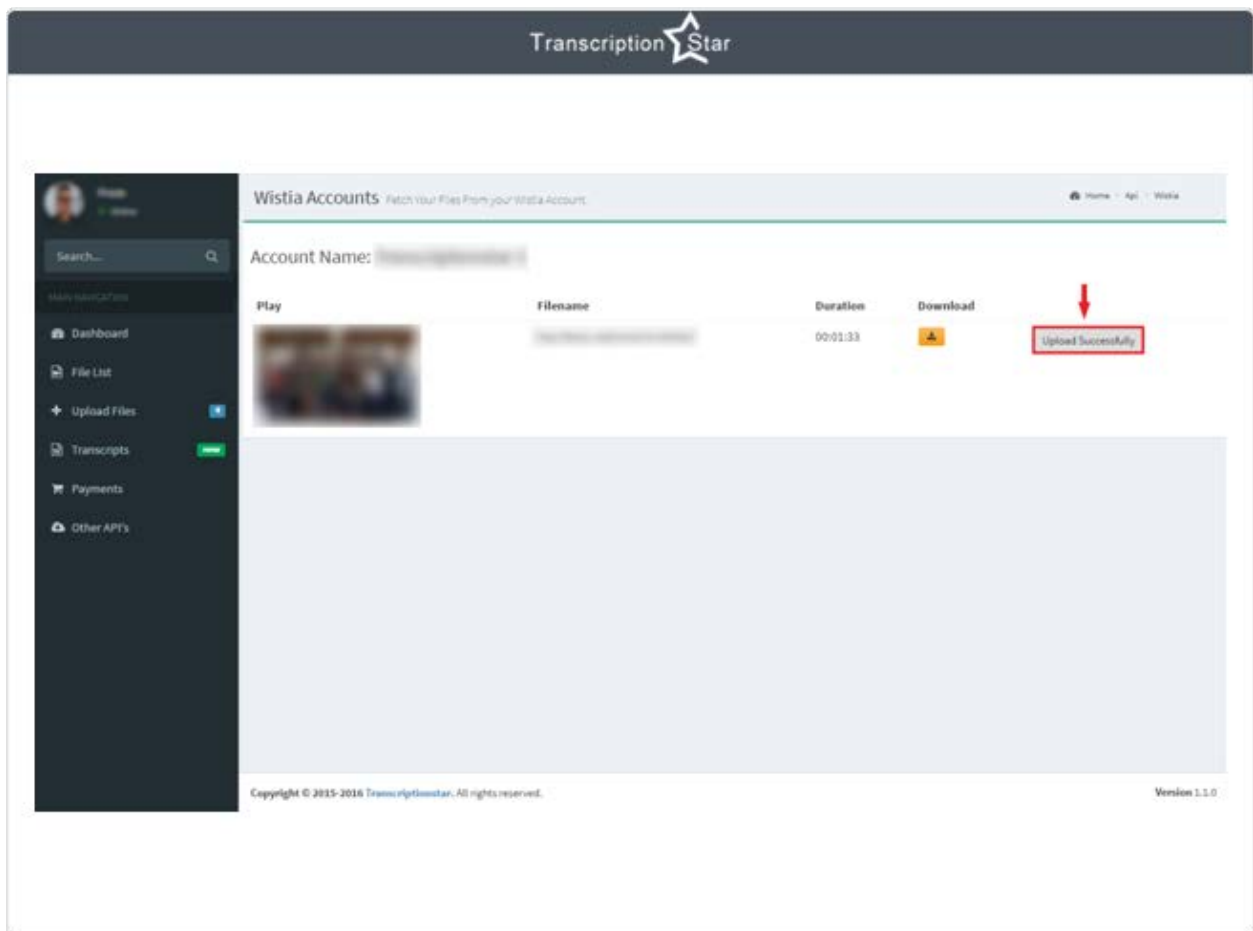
Transcription Star

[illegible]
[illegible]

Search...

MAIN NAVIGATION

Dashboard

File List

Upload Files

Transcripts

Payments

Other API's

Wistia Accounts Fetch Your Files From your Wistia Account

Home > Api > Wistia

Account Name: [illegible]

| Play | Filename | Duration | Download | |
|---|---|---|---|---|
| | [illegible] | 00:01:33 | | Upload Successfully |

Copyright © 2015-2016 Transcriptionstar. All rights reserved.

Version 1.1.0